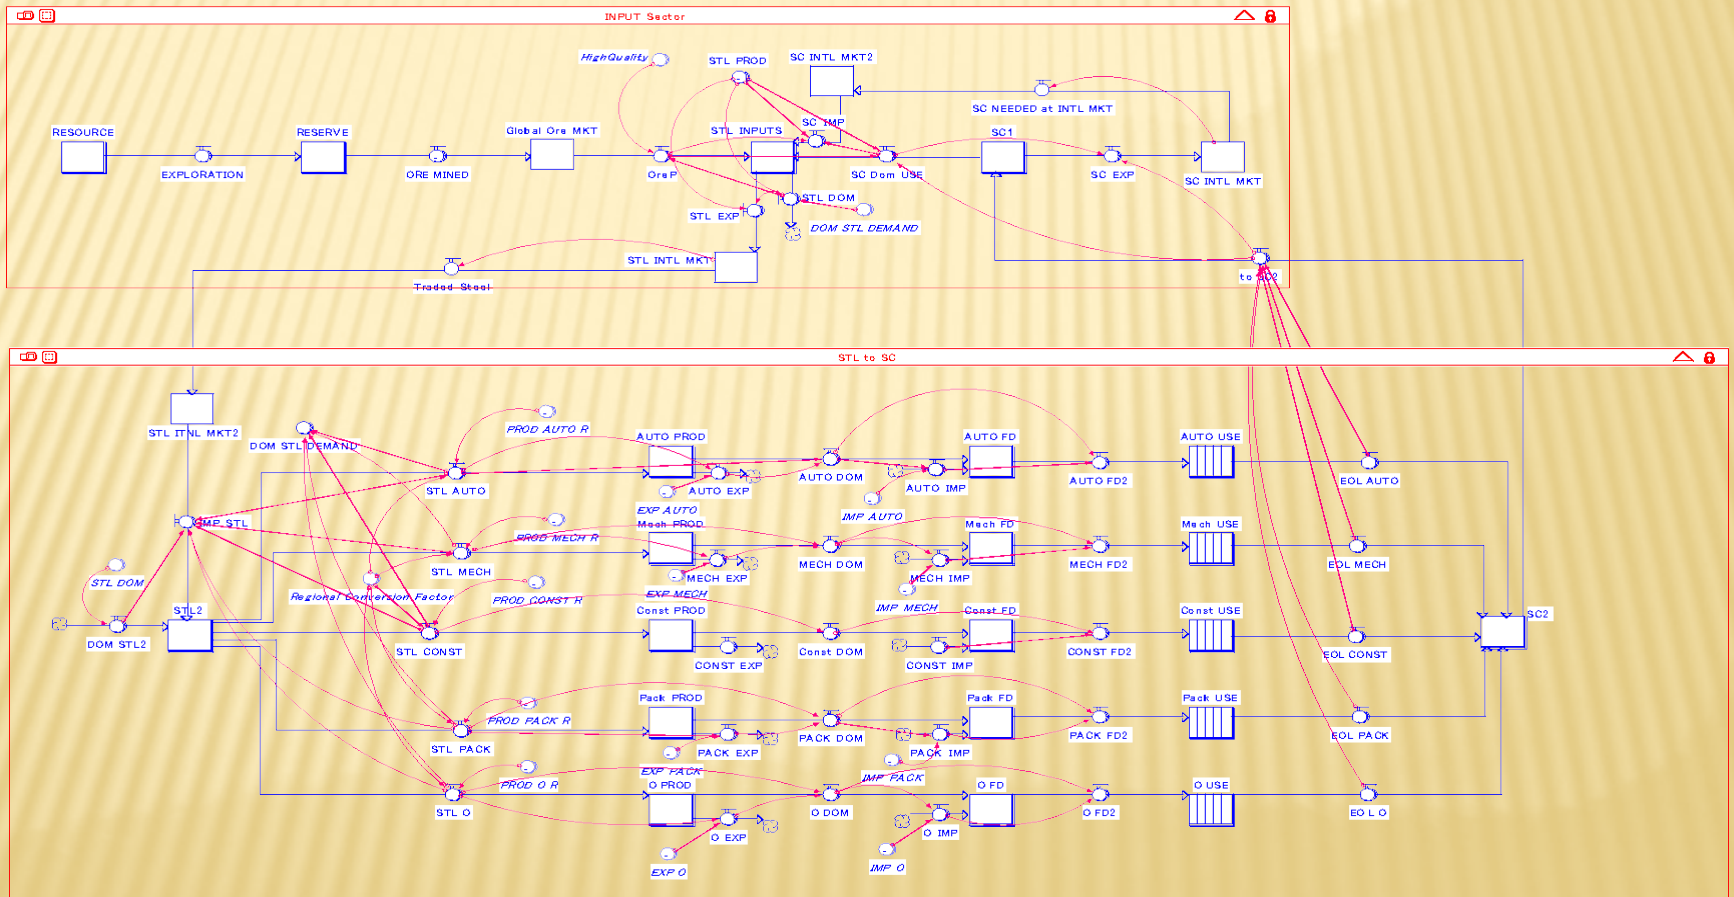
INPUT Sector

HighQuality
STL PROD
SC INTL MKT2
SC NEEDED at INTL MKT
RESOURCE
RESERVE
Global Ore MKT
STL INPUTS
SC IMP
SC1
EXPLORATION
ORE MINED
Ore P
SC Dom USE
SC EXP
SC INTL MKT
STL DOM
STL EXP
DOM STL DEMAND
STL INTL MKT
Traded Steel
to SC2

STL to SC

STL ITNL MKT2
DOM STL DEMAND
PROD AUTO R
AUTO PROD
AUTO FD
AUTO USE
STL AUTO
AUTO EXP
AUTO DOM
AUTO IMP
AUTO FD2
EOL AUTO
IMP AUTO
IMP STL
EXP AUTO
Mech PROD
Mech FD
Mech USE
PROD MECH R
STL DOM
STL MECH
MECH EXP
MECH DOM
MECH IMP
MECH FD2
EOL MECH
EXP MECH
Regional Conversion Factor
PROD CONST R
STL2
Const PROD
IMP MECH
Const FD
Const USE
SC2
DOM STL2
STL CONST
CONST EXP
Const DOM
CONST IMP
CONST FD2
EOL CONST
Pack PROD
Pack FD
Pack USE
PROD PACK R
STL PACK
PACK EXP
PACK DOM
PACK IMP
PACK FD2
EOL PACK
EXP PACK
IMP PACK
PROD O R
O PROD
O FD
O USE
STL O
O DOM
O IMP
O FD2
EO L O
O EXP
EXP O
IMP O